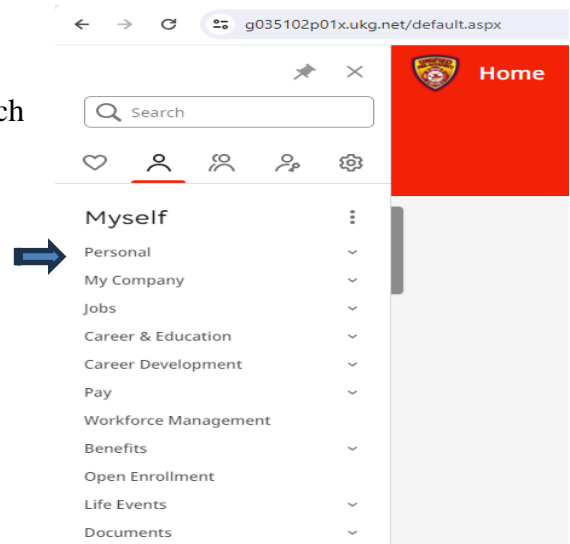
g035102p01x.ukg.net/default.aspx

ch

Search

Home

Myself

Personal

My Company

Jobs

Career & Education

Career Development

Pay

Workforce Management

Benefits

Open Enrollment

Life Events

Documents